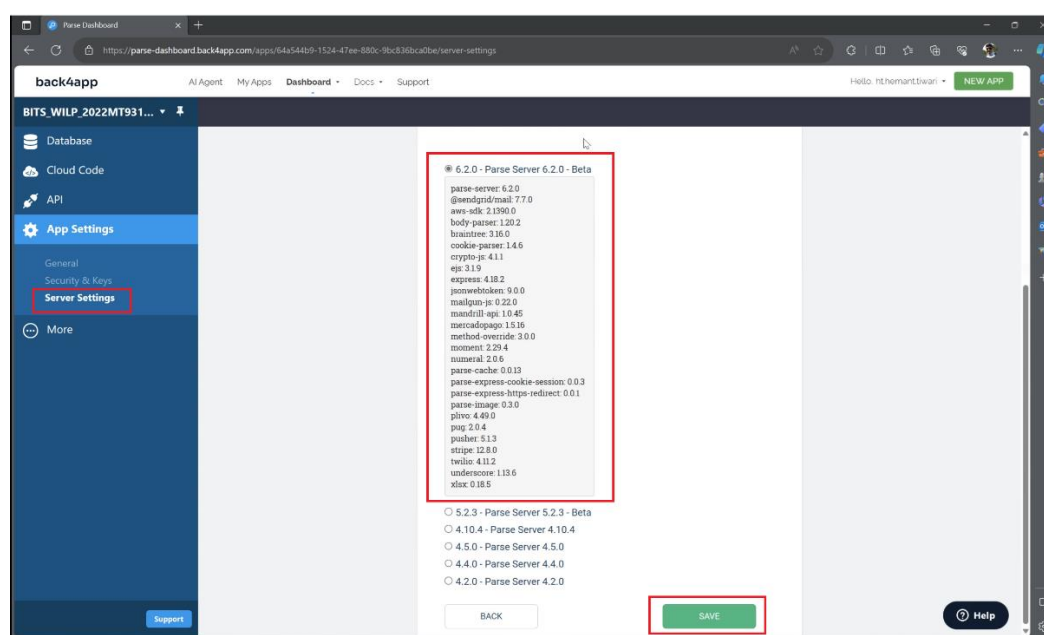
Parse Dashboard

https://parse-dashboard.back4app.com/apps/64a544b9-1524-47ee-880c-9bc836bca0be/server-settings

back4app

AI Agent My Apps Dashboard Docs Support

Hello, nthemanttiwari

NEW APP

BITS_WILP_2022MT931...

Database

Cloud Code

API

App Settings

General
Security & Keys
Server Settings

More

6.2.0 - Parse Server 6.2.0 - Beta

parse-server: 6.2.0
@sendgrid/mail: 7.7.0
aws-sdk: 2.1390.0
body-parser: 1.20.2
braintree: 3.16.0
cookie-parser: 1.4.6
crypto-js: 4.1.1
ejs: 3.1.9
express: 4.18.2
jsonwebtoken: 9.0.0
mailgun-js: 0.22.0
mandrill-api: 1.0.45
mercadopago: 1.5.16
method-override: 3.0.0
moment: 2.29.4
numeral: 2.0.6
parse-cache: 0.0.13
parse-express-cookie-session: 0.0.3
parse-express-https-redirect: 0.0.1
parse-image: 0.3.0
plivo: 4.49.0
pug: 2.0.4
pusher: 5.1.3
stripe: 12.8.0
twilio: 4.11.2
underscore: 1.13.6
xlsx: 0.18.5

5.2.3 - Parse Server 5.2.3 - Beta
4.10.4 - Parse Server 4.10.4
4.5.0 - Parse Server 4.5.0
4.4.0 - Parse Server 4.4.0
4.2.0 - Parse Server 4.2.0

BACK

SAVE

Support

Help